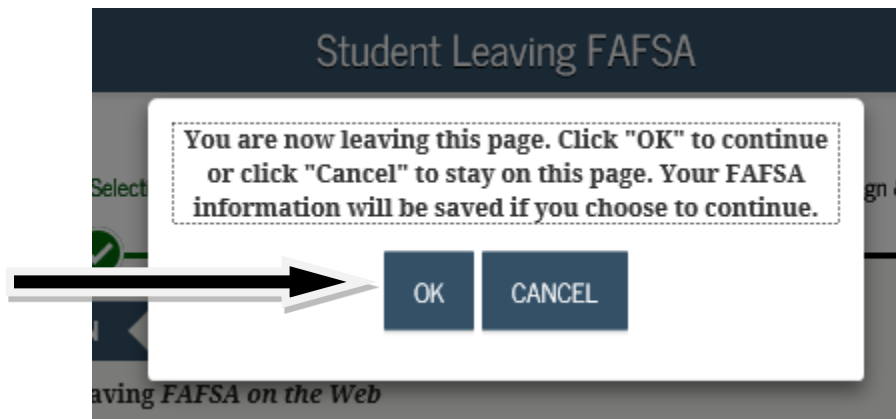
Student Leaving FAFSA

Select

gn

You are now leaving this page. Click "OK" to continue or click "Cancel" to stay on this page. Your FAFSA information will be saved if you choose to continue.

OK

CANCEL

N

aving *FAFSA on the Web*